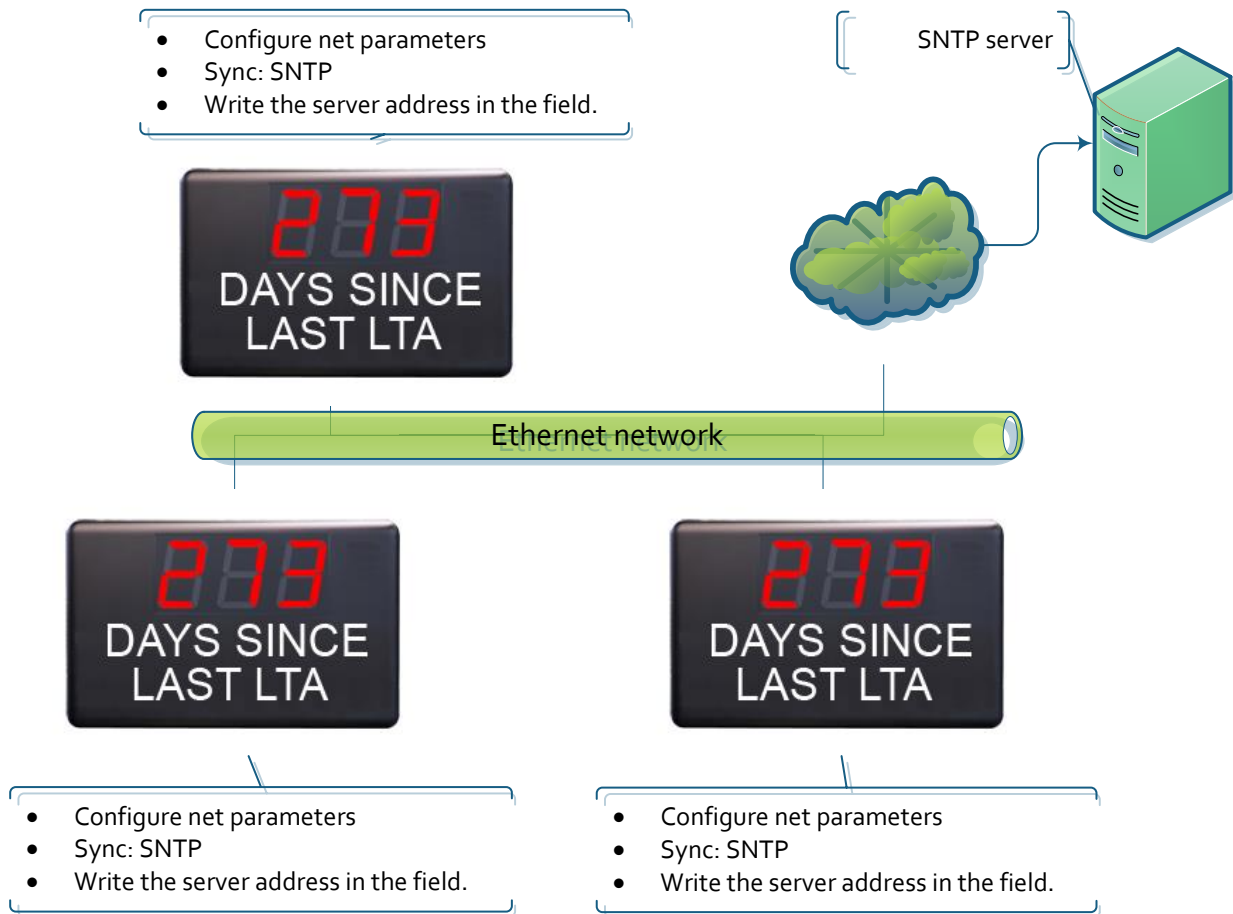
- Configure net parameters
- Sync: SNTP
- Write the server address in the field.

SNTP server

273
DAYS SINCE LAST LTA

Ethernet network

273
DAYS SINCE LAST LTA

273
DAYS SINCE LAST LTA

- Configure net parameters
- Sync: SNTP
- Write the server address in the field.

- Configure net parameters
- Sync: SNTP
- Write the server address in the field.